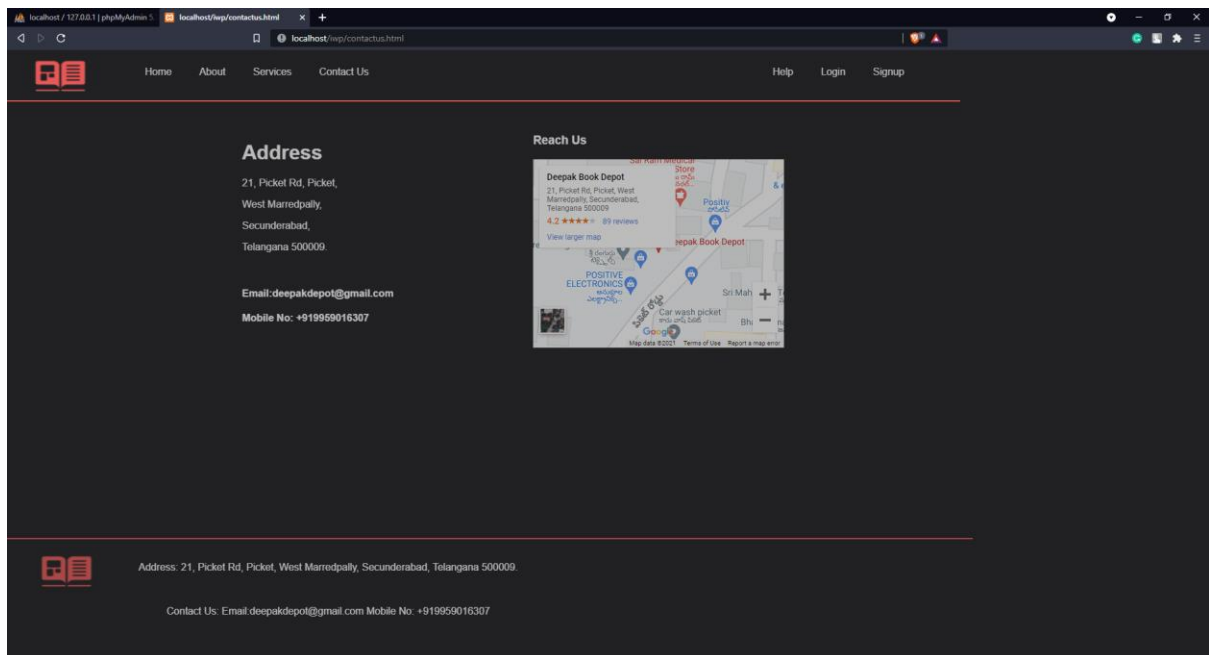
localhost / 127.0.0.1 | phpMyAdmin 5. localhost/iwp/contactus.html × +

localhost/iwp/contactus.html

Home About Services Contact Us Help Login Signup

Address

21, Picket Rd, Picket,

West Marredpally,

Secunderabad,

Telangana 500009.

Email:deepakdepot@gmail.com

Mobile No: +919959016307

Reach Us

Deepak Book Depot
21, Picket Rd, Picket, West Marredpally, Secunderabad, Telangana 500009
4.2 ★★★★★ 89 reviews
View larger map

Sai Ram Medical Store
Positiv
Deepak Book Depot
POSITIVE ELECTRONICS
Sri Mah
Car wash picket
Bh
Google
Map data ©2021 Terms of Use Report a map error

Address: 21, Picket Rd, Picket, West Marredpally, Secunderabad, Telangana 500009.

Contact Us: Email:deepakdepot@gmail.com Mobile No: +919959016307